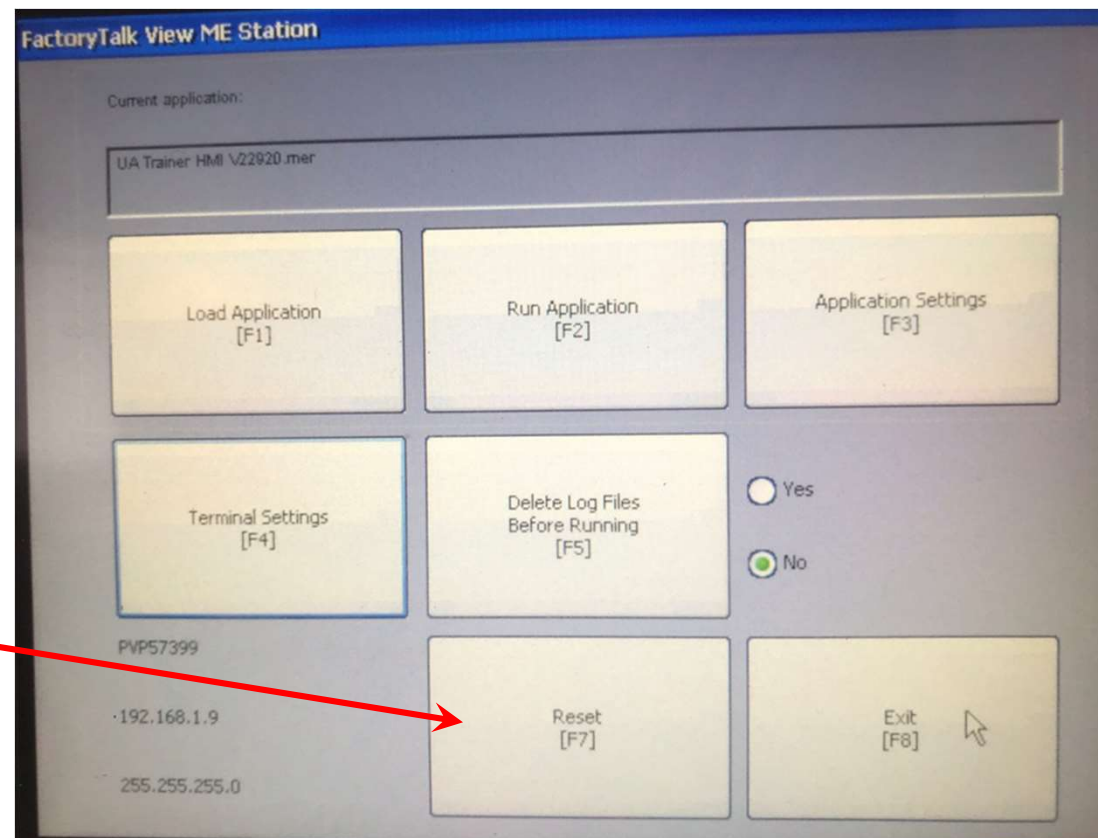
FactoryTalk View ME Station

Current application:

UA Trainer HMI V22920.mer

Load Application
[F1]

Run Application
[F2]

Application Settings
[F3]

Terminal Settings
[F4]

Delete Log Files Before Running
[F5]

Yes

No

PVP57399

192.168.1.9

255.255.255.0

Reset
[F7]

Exit
[F8]